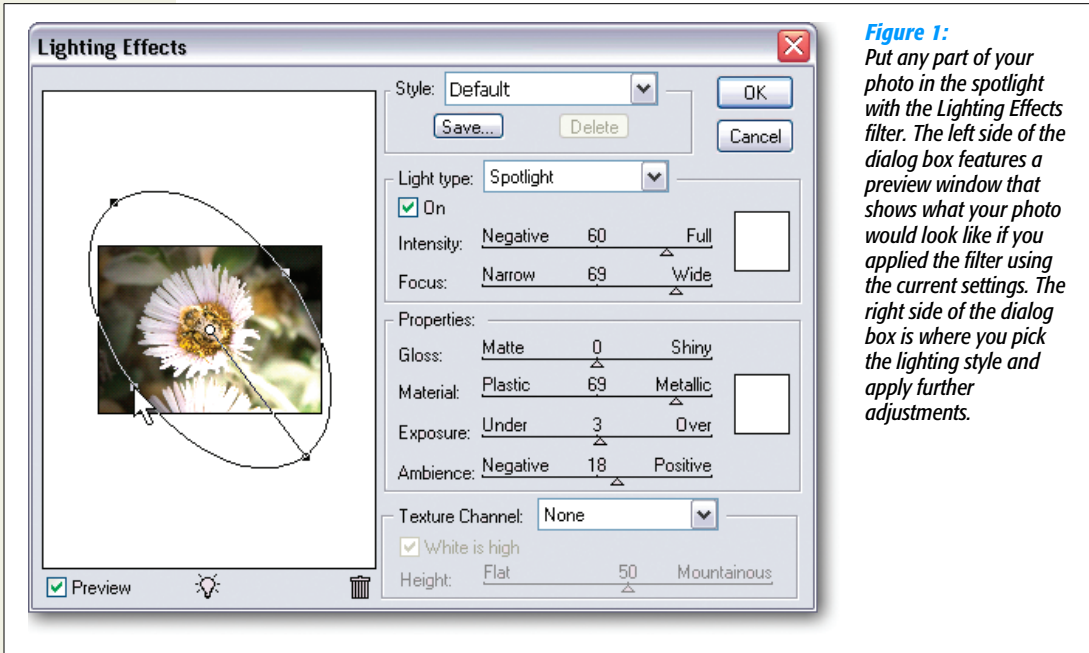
Lighting Effects

Style: Default

Save...

Delete

OK

Cancel

Light type: Spotlight

On

Intensity: Negative 60 Full

Focus: Narrow 69 Wide

Properties:

Gloss: Matte 0 Shiny

Material: Plastic 69 Metallic

Exposure: Under 3 Over

Ambience: Negative 18 Positive

Texture Channel: None

White is high

Height: Flat 50 Mountainous

Preview

**Figure 1:**
*Put any part of your photo in the spotlight with the Lighting Effects filter. The left side of the dialog box features a preview window that shows what your photo would look like if you applied the filter using the current settings. The right side of the dialog box is where you pick the lighting style and apply further adjustments.*